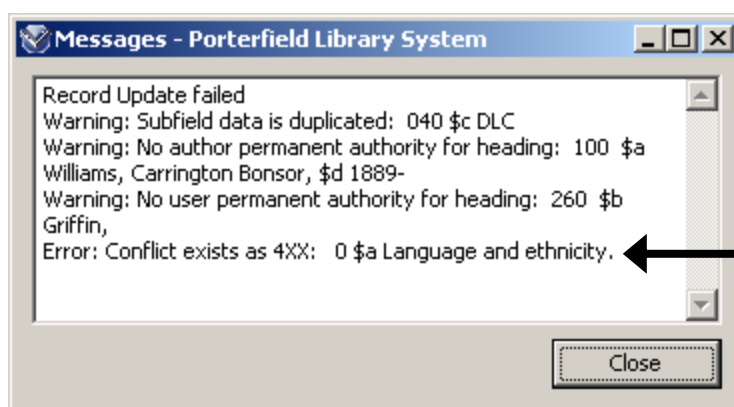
Messages - Porterfield Library System

Record Update failed
Warning: Subfield data is duplicated: 040 \$c DLC
Warning: No author permanent authority for heading: 100 \$a Williams, Carrington Bonsor, \$d 1889-
Warning: No user permanent authority for heading: 260 \$b Griffin,
Error: Conflict exists as 4XX: 0 \$a Language and ethnicity.

Close